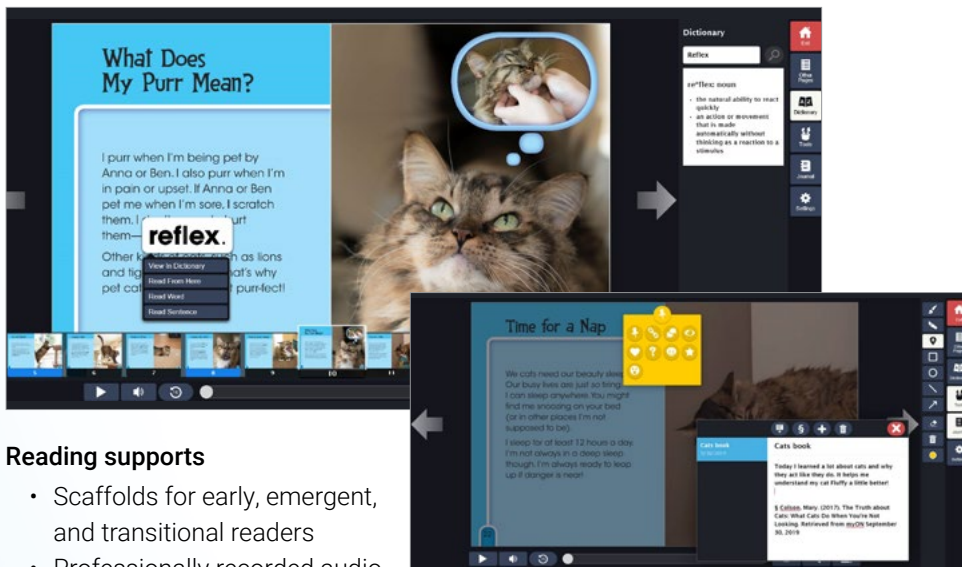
What Does My Purr Mean?

I purr when I'm being pet by Anna or Ben. I also purr when I'm in pain or upset. If Anna or Ben pet me when I'm sore, I scratch them. I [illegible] urt them—

reflex.

View in Dictionary
Read From Here
Read Word
Read Sentence

Other k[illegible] ch as lions and tig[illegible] 's why pet cat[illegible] purr-fect!

Dictionary

Reflex

re*flex: noun

- the natural ability to react quickly
- an action or movement that is made automatically without thinking as a reaction to a stimulus

Exit
Other Pages
Dictionary
Tools
Journal
Settings

Time for a Nap

We cats need our beauty sleep. Our busy lives are just so tiring. I can sleep anywhere. You might find me snoozing on your bed (or in other places I'm not supposed to be).

I sleep for at least 12 hours a day. I'm not always in a deep sleep, though. I'm always ready to leap up if danger is near!

Cats book

Cats book

Today I learned a lot about cats and why they act like they do. It helps me understand my cat Fluffy a little better!

§ Colson, Mary. (2017). The Truth about Cats: What Cats Do When You're Not Looking. Retrieved from myON September 30, 2019

Reading supports

• Scaffolds for early, emergent, and transitional readers
• Professionally recorded audio